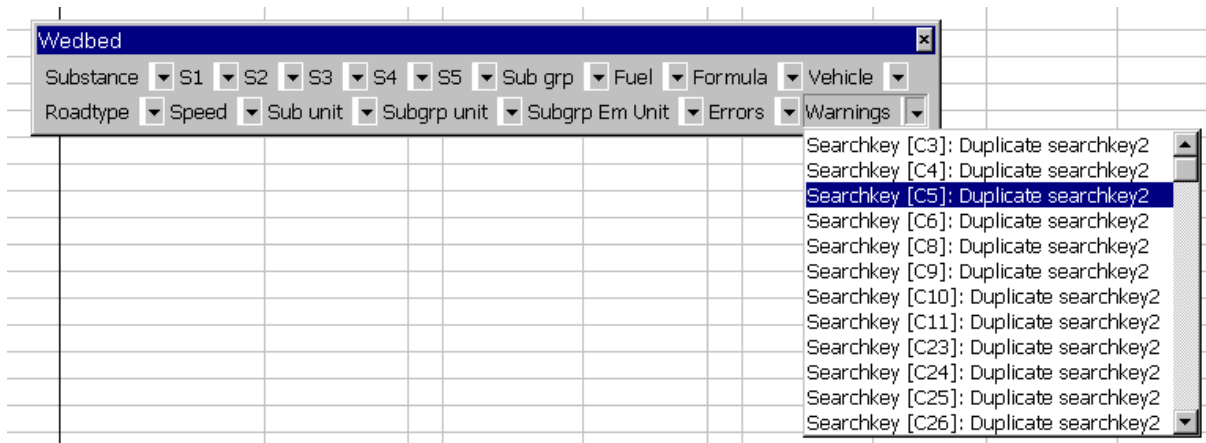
Wedbed

Substance S1 S2 S3 S4 S5 Sub grp Fuel Formula Vehicle

Roadtype Speed Sub unit Subgrp unit Subgrp Em Unit Errors Warnings

Searchkey [C3]: Duplicate searchkey2
Searchkey [C4]: Duplicate searchkey2
Searchkey [C5]: Duplicate searchkey2
Searchkey [C6]: Duplicate searchkey2
Searchkey [C8]: Duplicate searchkey2
Searchkey [C9]: Duplicate searchkey2
Searchkey [C10]: Duplicate searchkey2
Searchkey [C11]: Duplicate searchkey2
Searchkey [C23]: Duplicate searchkey2
Searchkey [C24]: Duplicate searchkey2
Searchkey [C25]: Duplicate searchkey2
Searchkey [C26]: Duplicate searchkey2